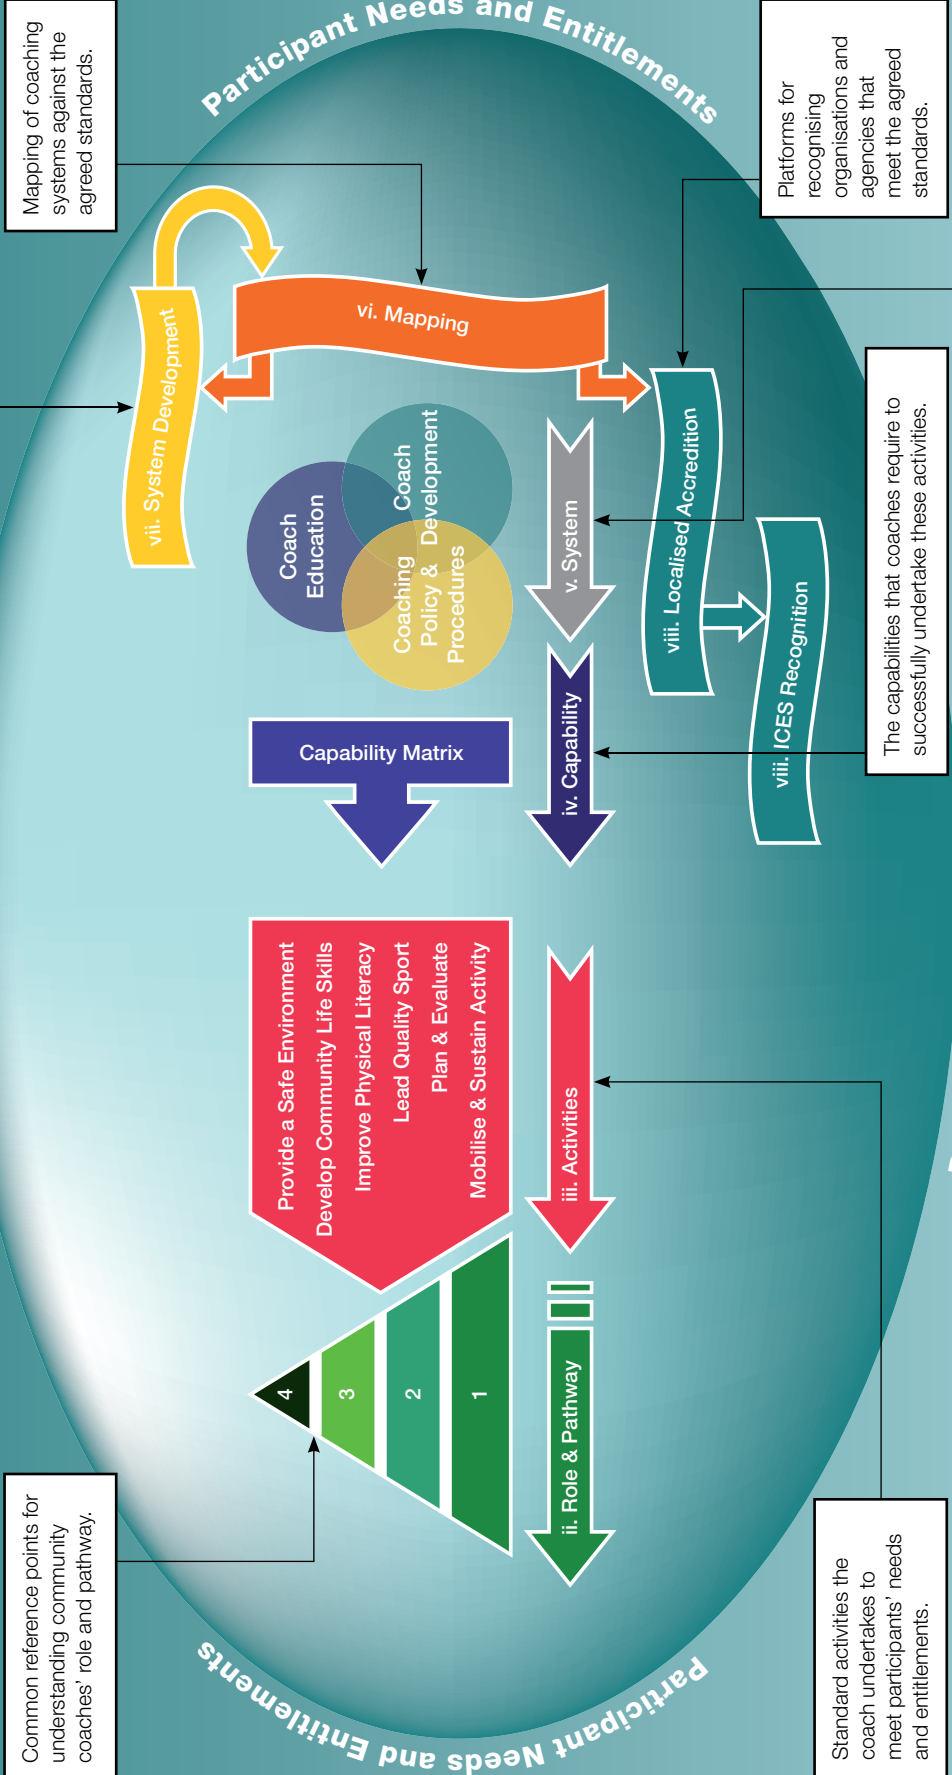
Participant Needs and Entitlements

Mapping of coaching systems against the agreed standards.

Platforms for recognising organisations and agencies that meet the agreed standards.

vii. System Development

vi. Mapping

viii. Localised Accreditation

Coach Education

Coach Development

Coaching Policy & Procedures

v. System

viii. ICES Recognition

The capabilities that coaches require to successfully undertake these activities.

Capability Matrix

iv. Capability

Provide a Safe Environment
Develop Community Life Skills
Improve Physical Literacy
Lead Quality Sport
Plan & Evaluate
Mobilise & Sustain Activity

iii. Activities

4
3
2
1

ii. Role & Pathway

Common reference points for understanding community coaches' role and pathway.

Standard activities the coach undertakes to meet participants' needs and entitlements.

Participant Needs and Entitlements